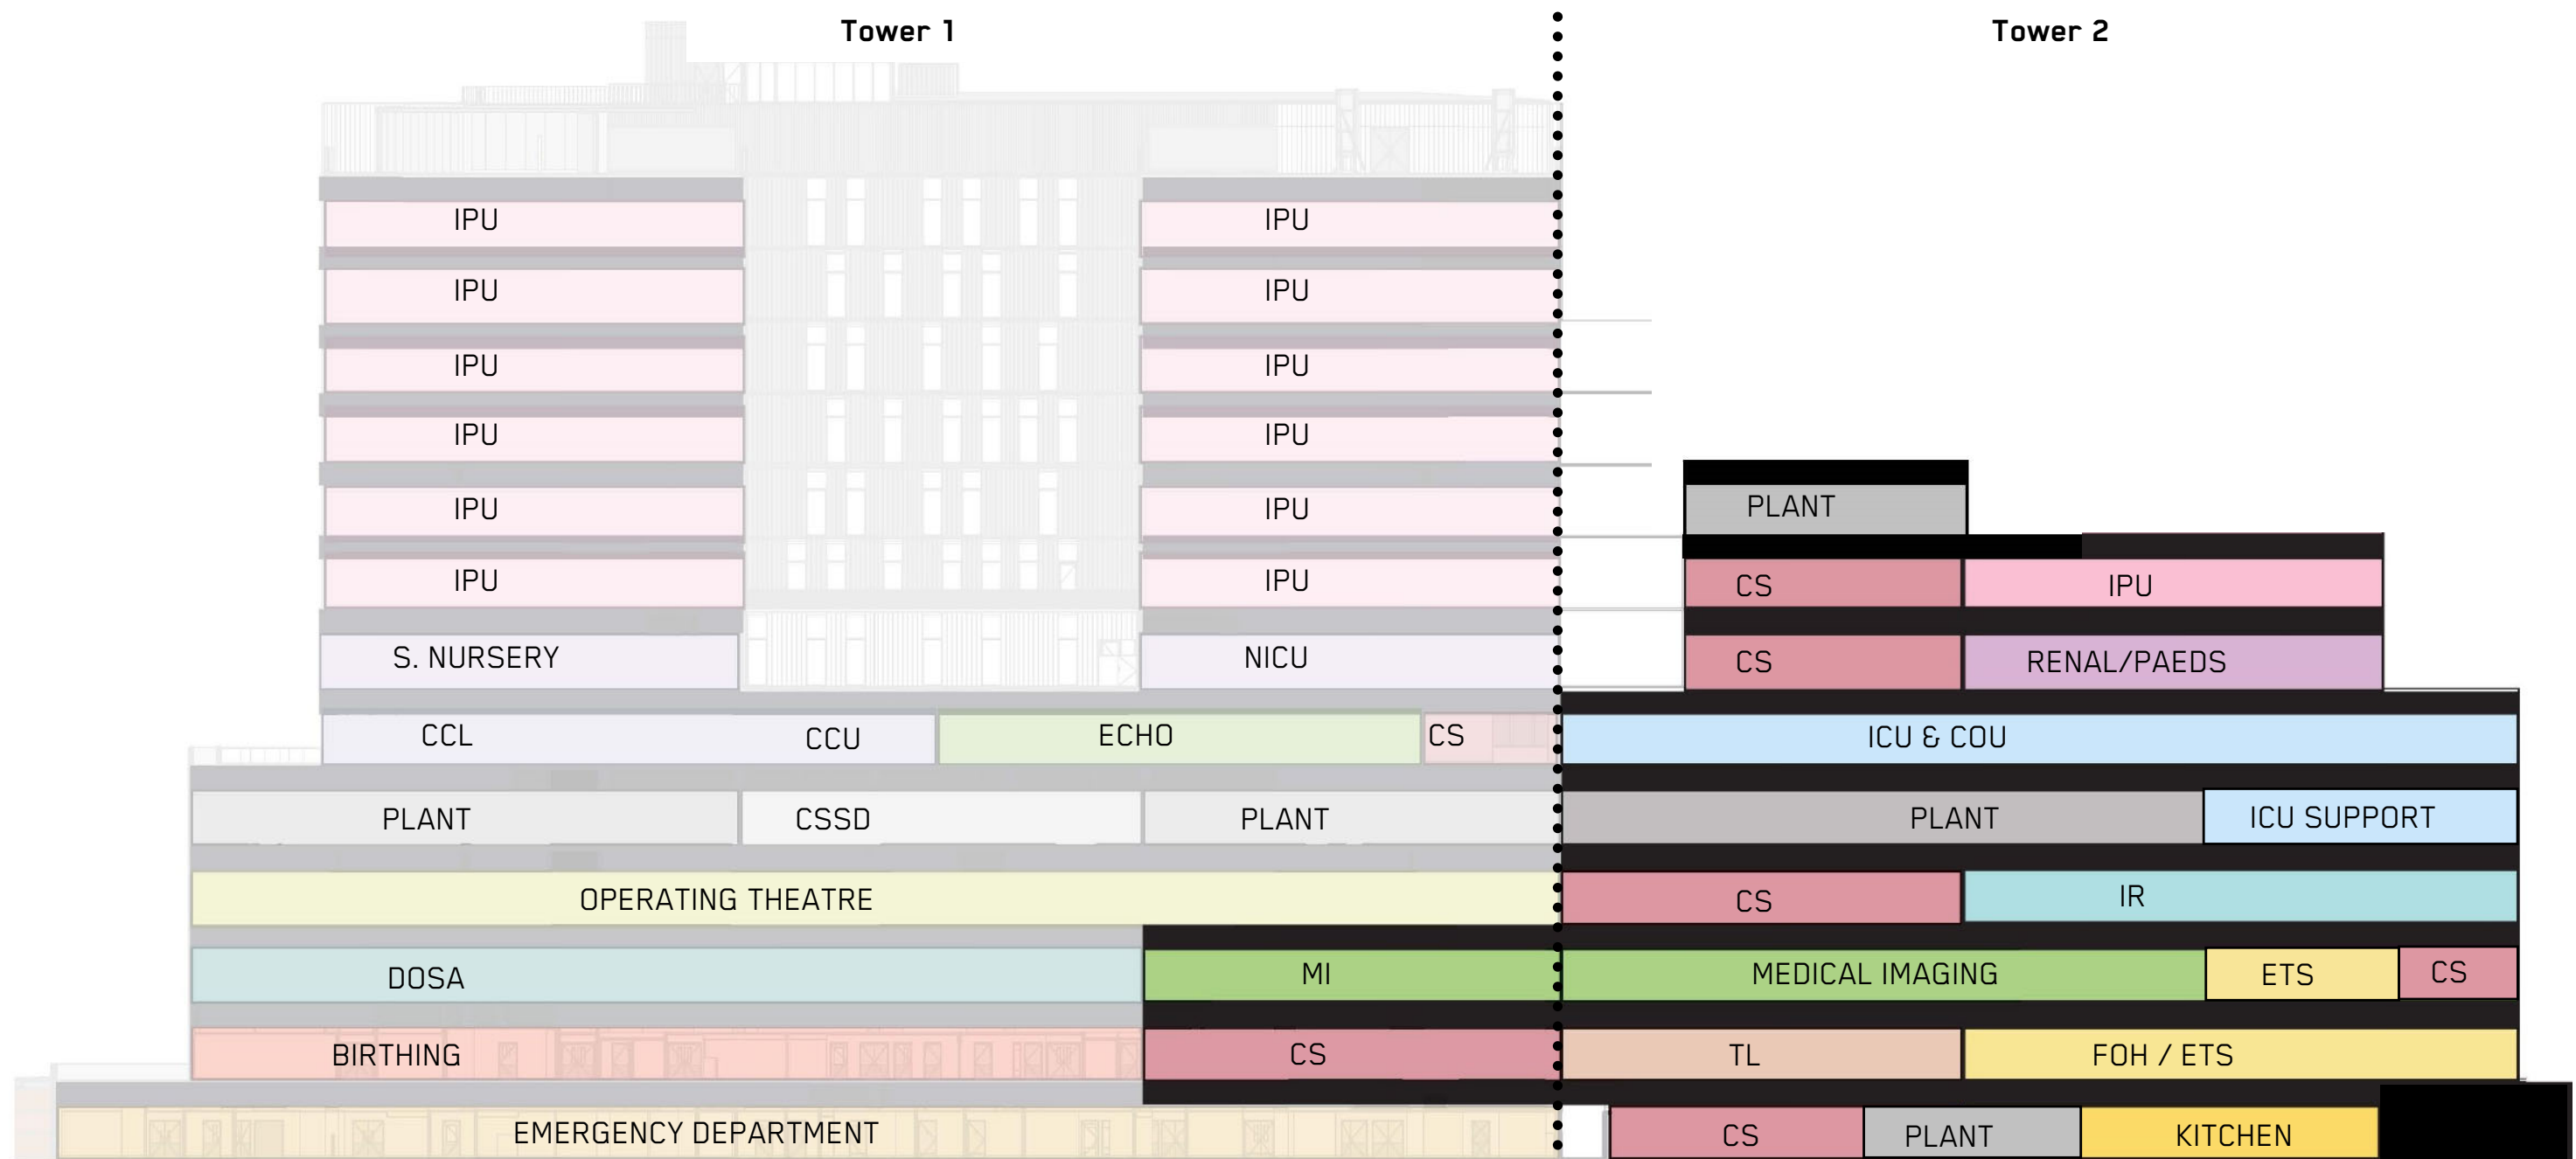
Tower 1

Tower 2

| IPU | IPU |
|---|---|
| IPU | IPU |
| IPU | IPU |
| IPU | IPU |
| IPU | IPU |
| IPU | IPU |
| S. NURSERY | NICU |

PLANT

CS IPU

CS RENAL/PAEDS

CCL CCU ECHO CS ICU & COU

PLANT CSSD PLANT PLANT ICU SUPPORT

OPERATING THEATRE CS IR

DOSA MI MEDICAL IMAGING ETS CS

BIRTHING CS TL FOH / ETS

EMERGENCY DEPARTMENT CS PLANT KITCHEN